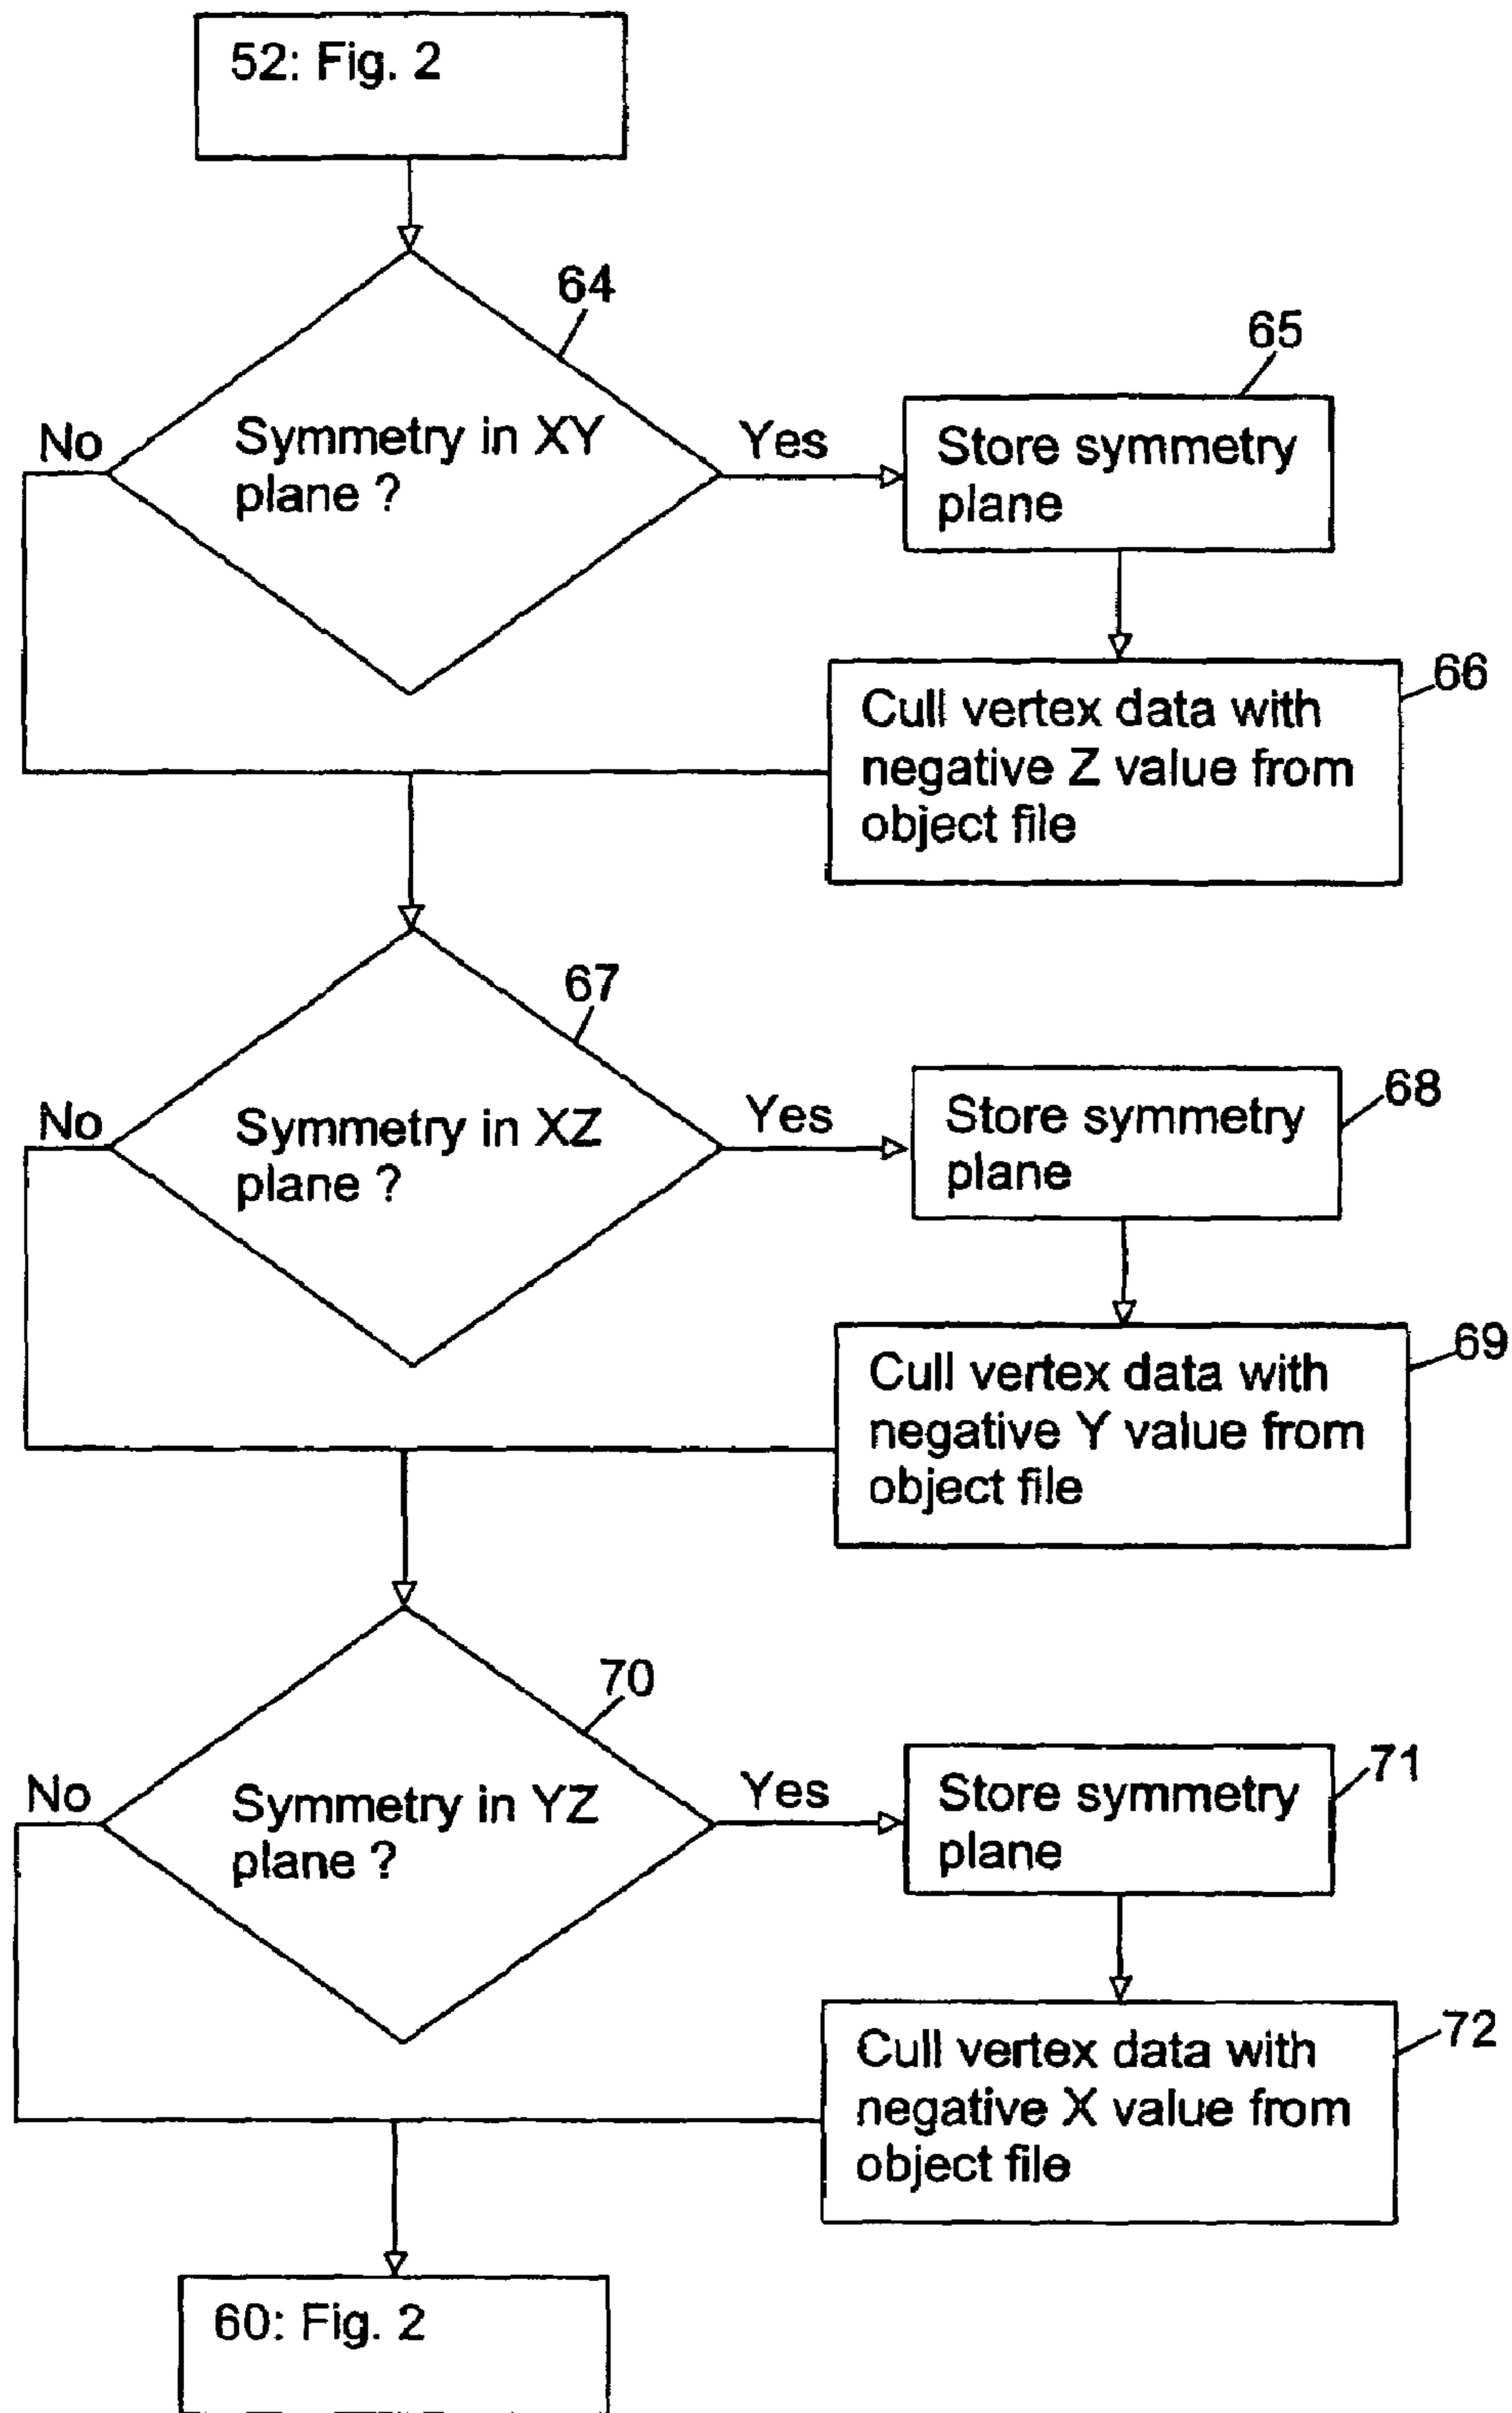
52: Fig. 2

64

No

Symmetry in XY plane ?

Yes

65

Store symmetry plane

66

Cull vertex data with negative Z value from object file

67

No

Symmetry in XZ plane ?

Yes

68

Store symmetry plane

69

Cull vertex data with negative Y value from object file

70

No

Symmetry in YZ plane ?

Yes

71

Store symmetry plane

72

Cull vertex data with negative X value from object file

60: Fig. 2